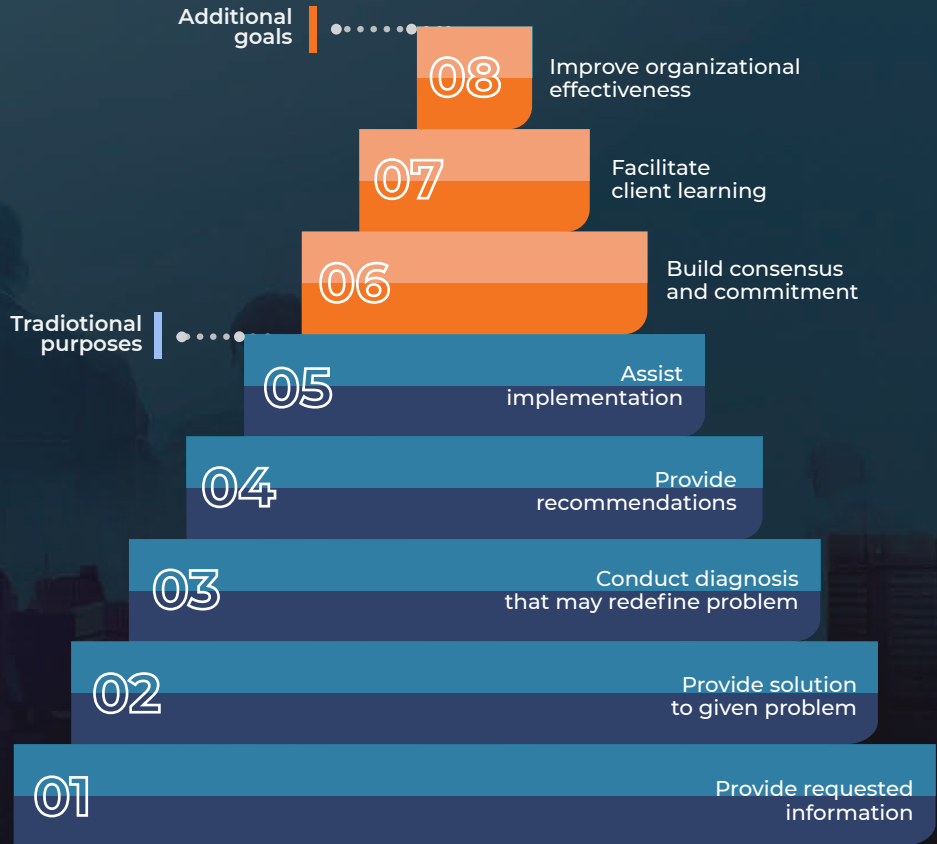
Additional goals

08 Improve organizational effectiveness

07 Facilitate client learning

06 Build consensus and commitment

Tradiotional purposes

05 Assist implementation

04 Provide recommendations

03 Conduct diagnosis that may redefine problem

02 Provide solution to given problem

01 Provide requested information